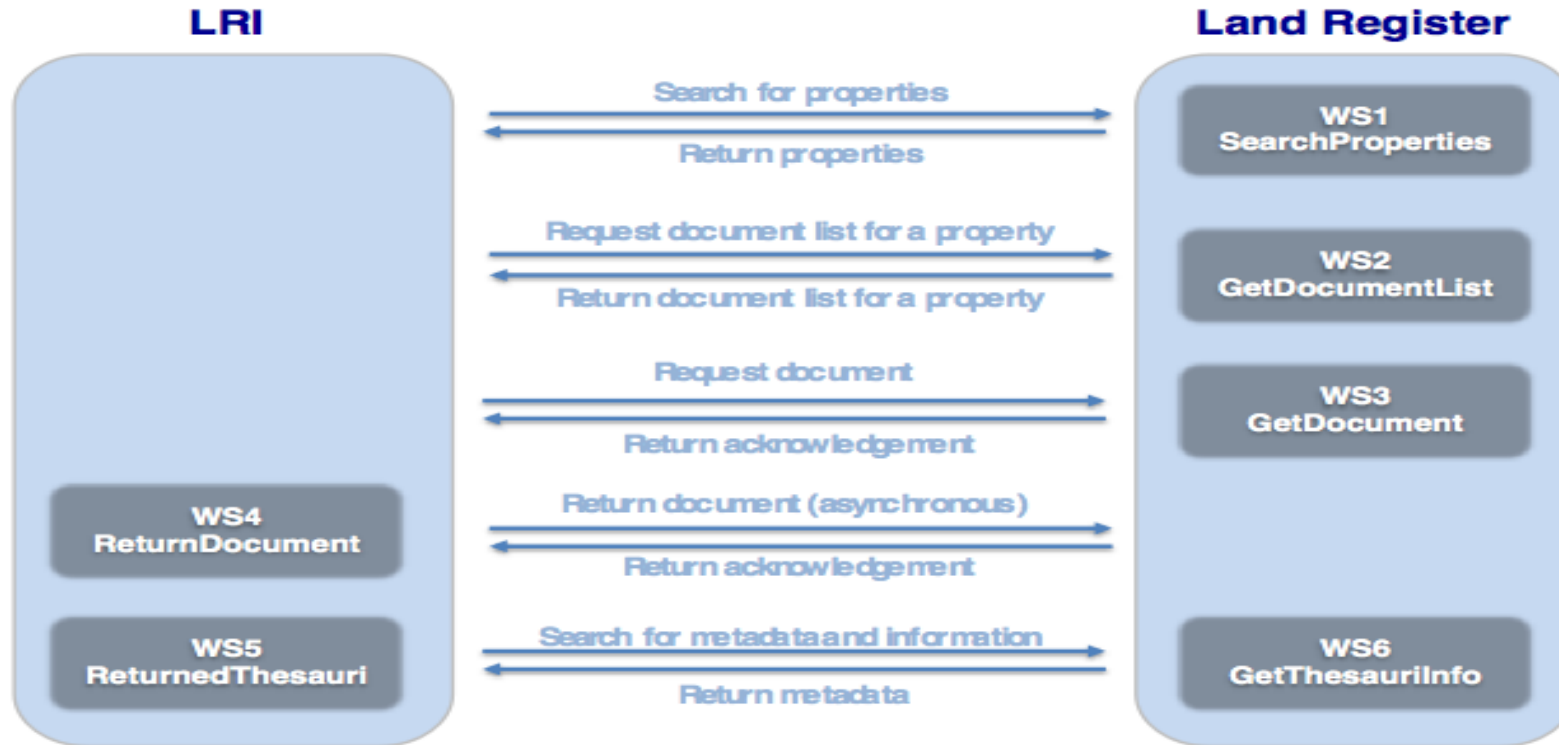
LRI

Land Register

Search for properties

Return properties

WS1
SearchProperties

Request document list for a property

Return document list for a property

WS2
GetDocumentList

Request document

Return acknowledgement

WS3
GetDocument

WS4
ReturnDocument

Return document (asynchronous)

Return acknowledgement

WS5
ReturnedThesauri

Search for metadata and information

Return metadata

WS6
GetThesauriInfo